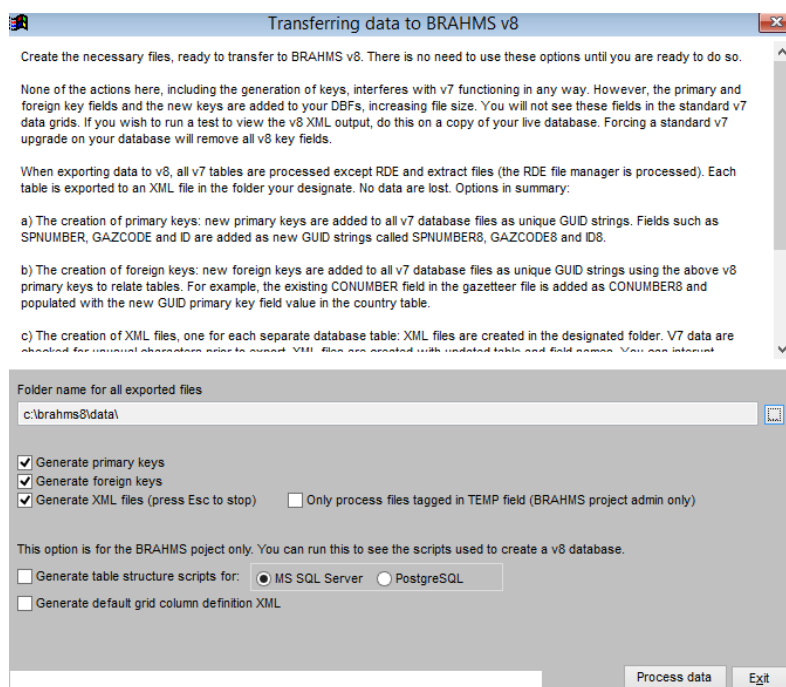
Transferring data to BRAHMS v8

Create the necessary files, ready to transfer to BRAHMS v8. There is no need to use these options until you are ready to do so.

None of the actions here, including the generation of keys, interferes with v7 functioning in any way. However, the primary and foreign key fields and the new keys are added to your DBFs, increasing file size. You will not see these fields in the standard v7 data grids. If you wish to run a test to view the v8 XML output, do this on a copy of your live database. Forcing a standard v7 upgrade on your database will remove all v8 key fields.

When exporting data to v8, all v7 tables are processed except RDE and extract files (the RDE file manager is processed). Each table is exported to an XML file in the folder your designate. No data are lost. Options in summary:

a) The creation of primary keys: new primary keys are added to all v7 database files as unique GUID strings. Fields such as SPNUMBER, GAZCODE and ID are added as new GUID strings called SPNUMBER8, GAZCODE8 and ID8.

b) The creation of foreign keys: new foreign keys are added to all v7 database files as unique GUID strings using the above v8 primary keys to relate tables. For example, the existing CONUMBER field in the gazetteer file is added as CONUMBER8 and populated with the new GUID primary key field value in the country table.

c) The creation of XML files, one for each separate database table: XML files are created in the designated folder. V7 data are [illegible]

Folder name for all exported files

c:\brahms8\data\

Generate primary keys
Generate foreign keys
Generate XML files (press Esc to stop)
Only process files tagged in TEMP field (BRAHMS project admin only)

This option is for the BRAHMS poject only. You can run this to see the scripts used to create a v8 database.

Generate table structure scripts for:
MS SQL Server
PostgreSQL
Generate default grid column definition XML

Process data
Exit